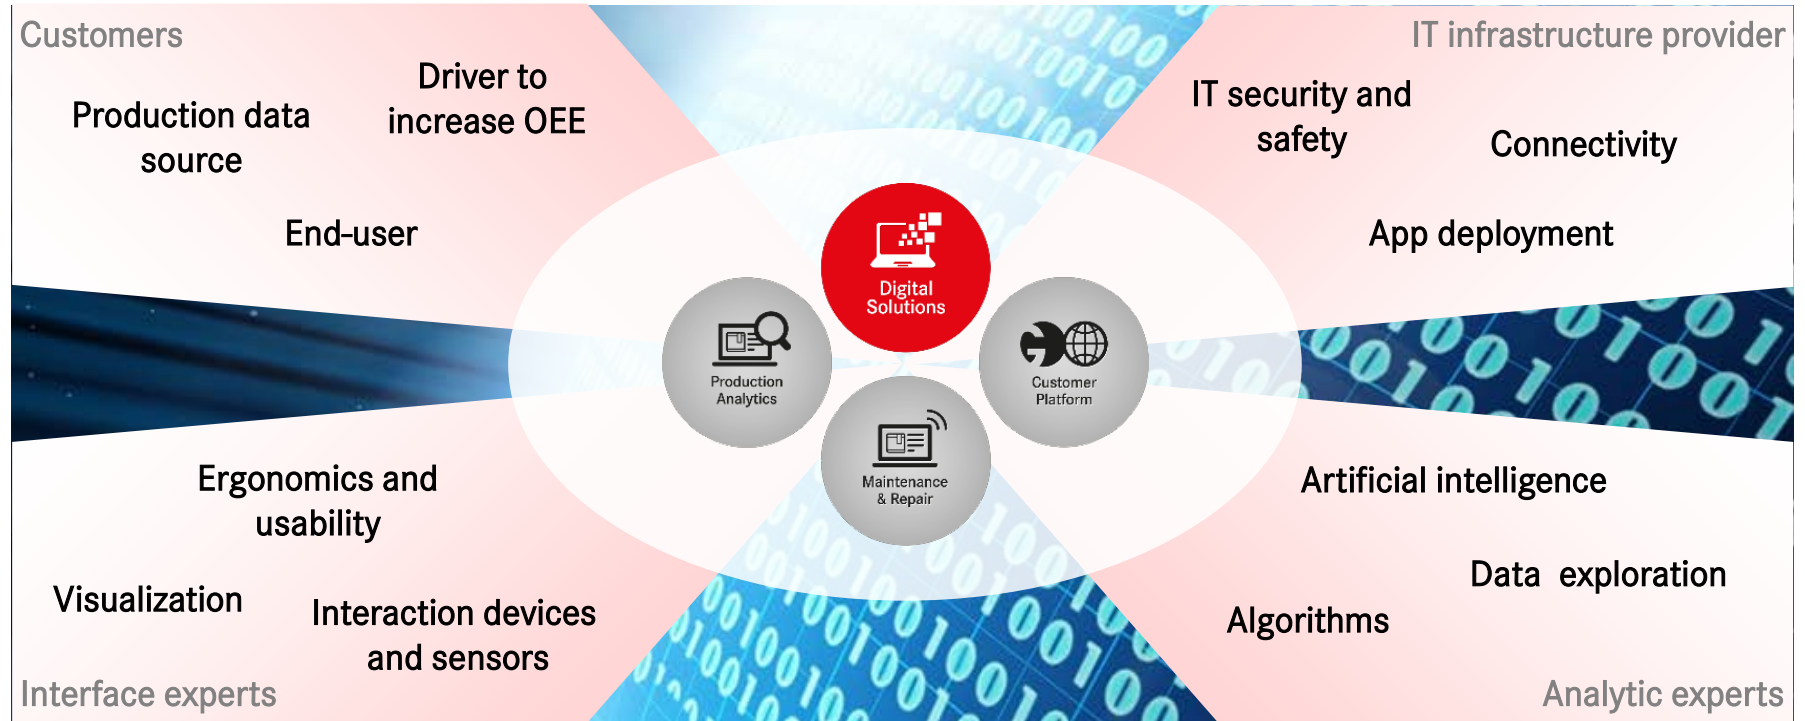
Customers

Production data source

Driver to increase OEE

End-user

IT infrastructure provider

IT security and safety

Connectivity

App deployment

Digital Solutions

Production Analytics

Customer Platform

Maintenance & Repair

Ergonomics and usability

Visualization

Interaction devices and sensors

Interface experts

Artificial intelligence

Data exploration

Algorithms

Analytic experts